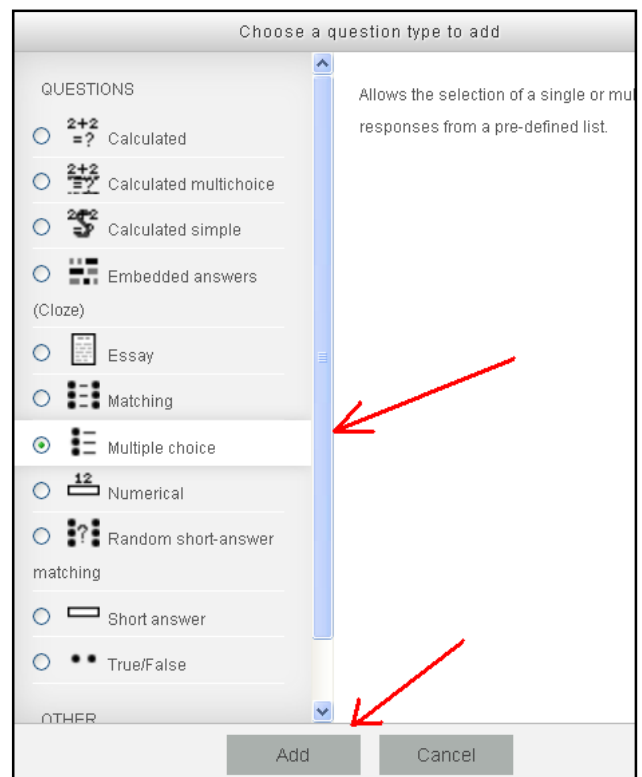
Choose a question type to add

QUESTIONS

$\frac{2+2}{=?}$ Calculated

Calculated multichoice

Calculated simple

Embedded answers (Cloze)

Essay

Matching

Multiple choice

12 Numerical

Random short-answer matching

Short answer

True/False

OTHER

Allows the selection of a single or mul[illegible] responses from a pre-defined list.

Add

Cancel